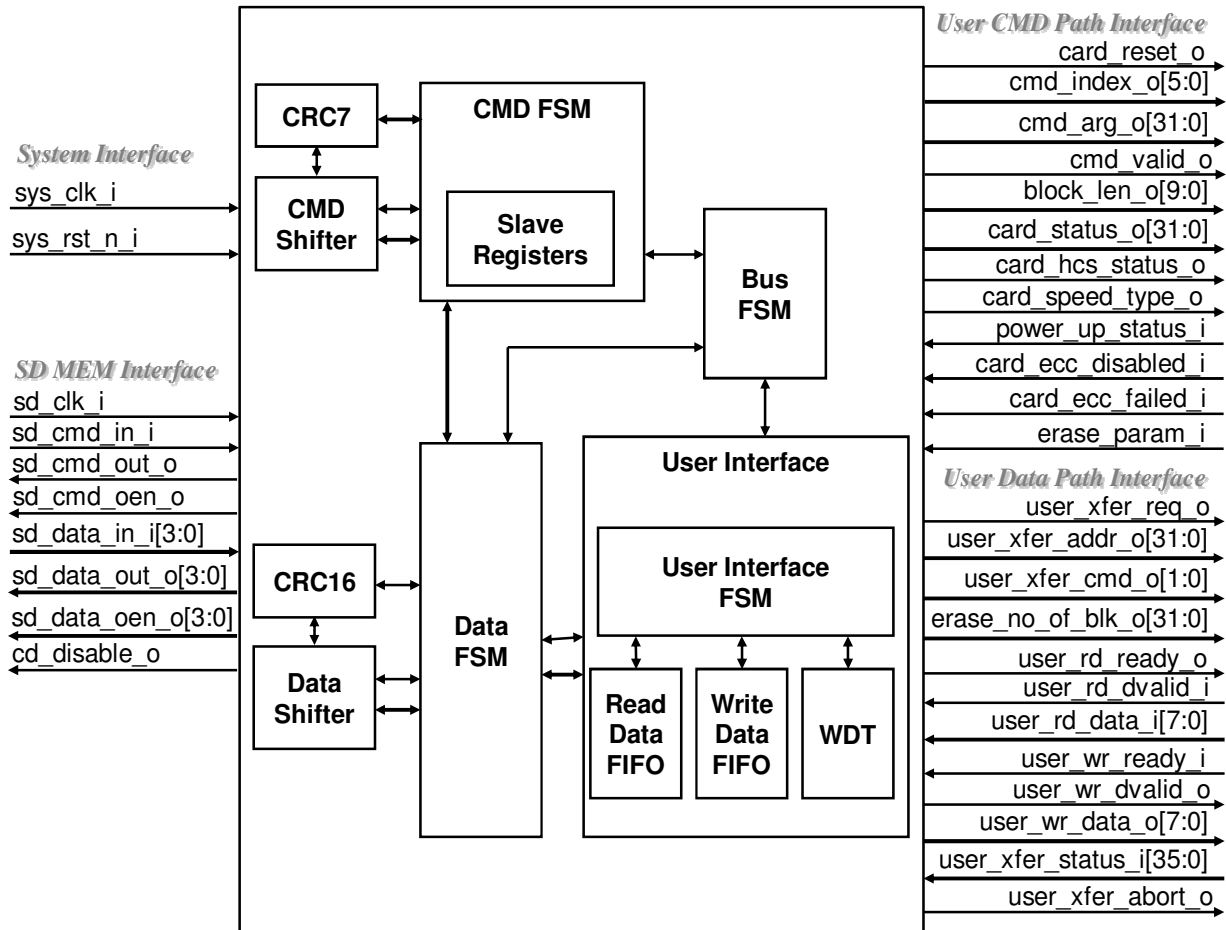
System Interface
sys_clk_i
sys_rst_n_i

SD MEM Interface
sd_clk_i
sd_cmd_in_i
sd_cmd_out_o
sd_cmd_oen_o
sd_data_in_i[3:0]
sd_data_out_o[3:0]
sd_data_oen_o[3:0]
cd_disable_o

CRC7
CMD Shifter
CMD FSM
Slave Registers
Bus FSM
CRC16
Data Shifter
Data FSM
User Interface
User Interface FSM
Read Data FIFO
Write Data FIFO
WDT

User CMD Path Interface
card_reset_o
cmd_index_o[5:0]
cmd_arg_o[31:0]
cmd_valid_o
block_len_o[9:0]
card_status_o[31:0]
card_hcs_status_o
card_speed_type_o
power_up_status_i
card_ecc_disabled_i
card_ecc_failed_i
erase_param_i

User Data Path Interface
user_xfer_req_o
user_xfer_addr_o[31:0]
user_xfer_cmd_o[1:0]
erase_no_of_blk_o[31:0]
user_rd_ready_o
user_rd_dvalid_i
user_rd_data_i[7:0]
user_wr_ready_i
user_wr_dvalid_o
user_wr_data_o[7:0]
user_xfer_status_i[35:0]
user_xfer_abort_o